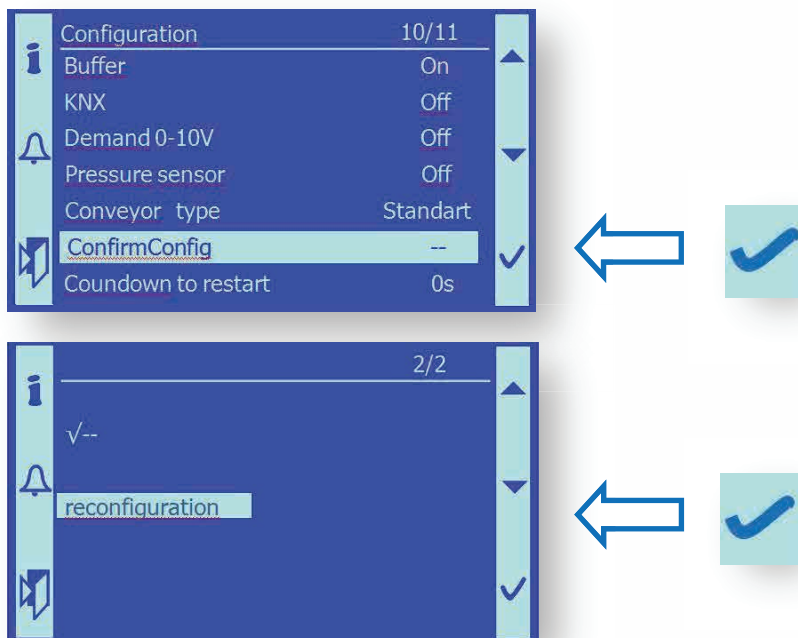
Configuration 10/11

| | |
|---|---|
| Buffer | On |
| KNX | Off |
| Demand 0-10V | Off |
| Pressure sensor | Off |
| Conveyor type | Standart |
| ConfirmConfig | -- |
| Coundown to restart | 0s |

2/2

√--

reconfiguration